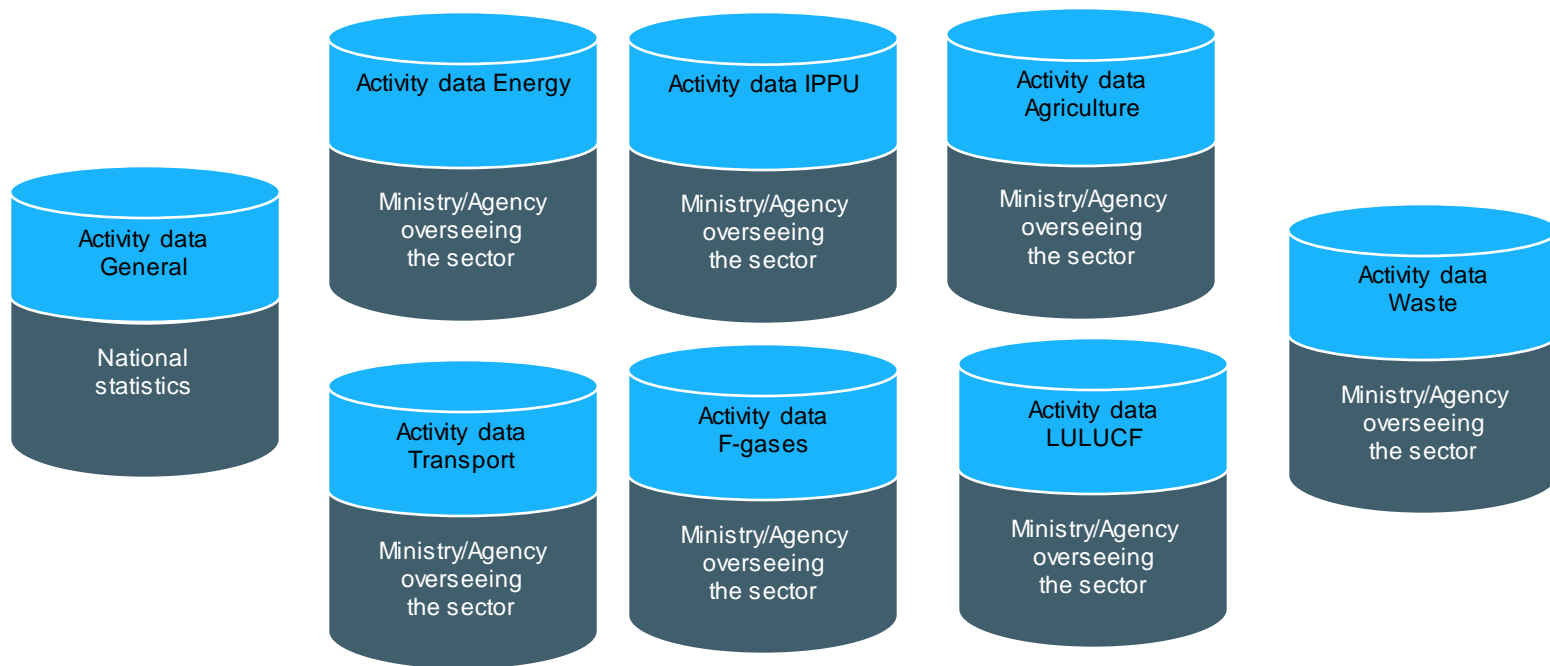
Activity data General

National statistics

Activity data Energy

Ministry/Agency overseeing the sector

Activity data IPPU

Ministry/Agency overseeing the sector

Activity data Agriculture

Ministry/Agency overseeing the sector

Activity data Transport

Ministry/Agency overseeing the sector

Activity data F-gases

Ministry/Agency overseeing the sector

Activity data LULUCF

Ministry/Agency overseeing the sector

Activity data Waste

Ministry/Agency overseeing the sector